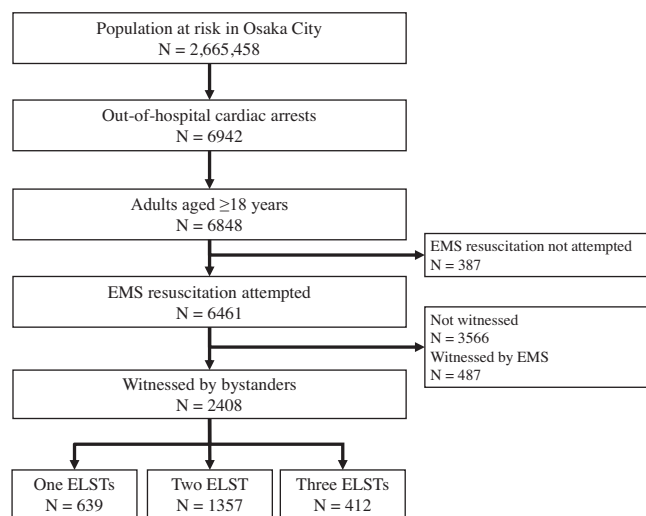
Population at risk in Osaka City
N = 2,665,458

Out-of-hospital cardiac arrests
N = 6942

Adults aged ≥18 years
N = 6848

EMS resuscitation not attempted
N = 387

EMS resuscitation attempted
N = 6461

Not witnessed
N = 3566
Witnessed by EMS
N = 487

Witnessed by bystanders
N = 2408

One ELSTs
N = 639

Two ELST
N = 1357

Three ELSTs
N = 412